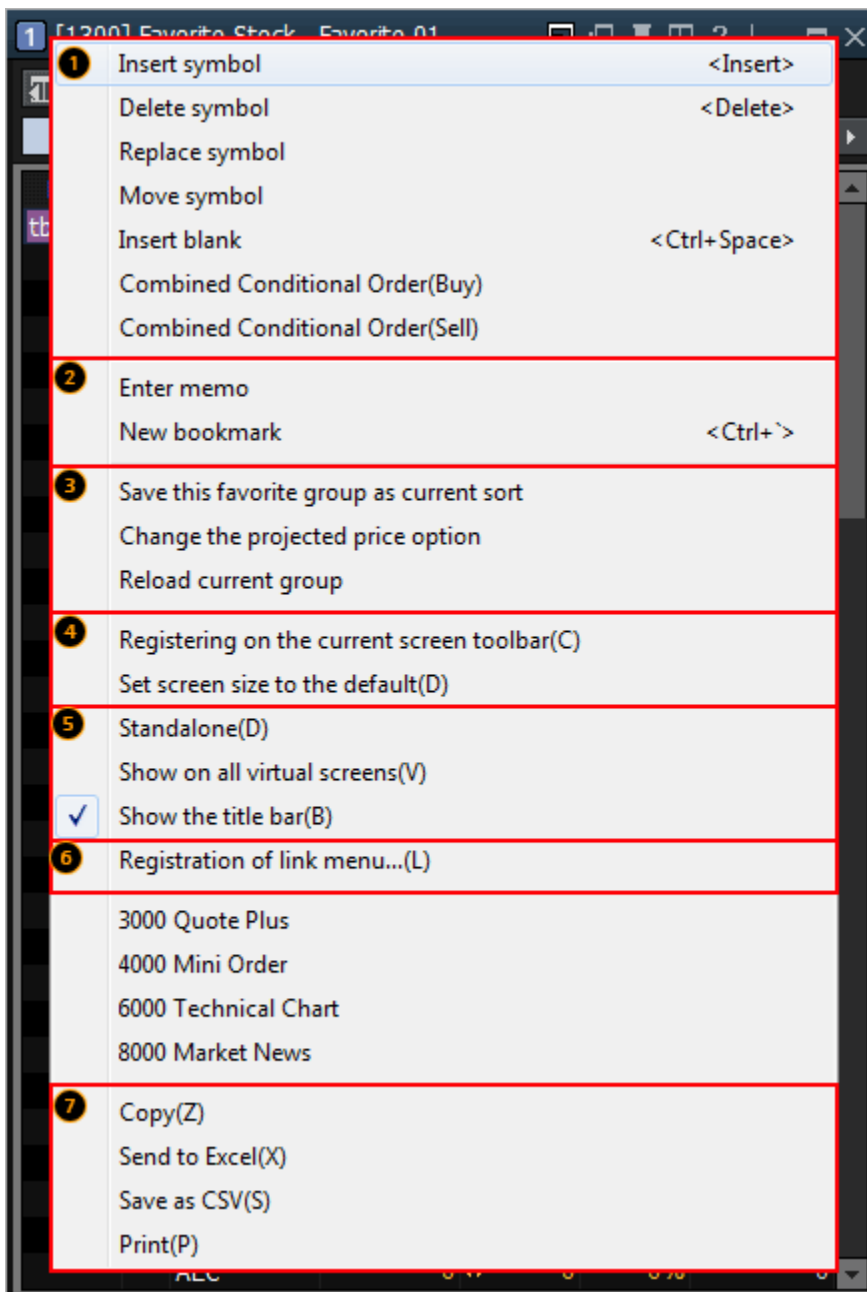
1 [1300] Favorite Stock - Favorite 01

1
Insert symbol <Insert>
Delete symbol <Delete>
Replace symbol
Move symbol
Insert blank <Ctrl+Space>
Combined Conditional Order(Buy)
Combined Conditional Order(Sell)

2
Enter memo
New bookmark <Ctrl+`>

3
Save this favorite group as current sort
Change the projected price option
Reload current group

4
Registering on the current screen toolbar(C)
Set screen size to the default(D)

5
Standalone(D)
Show on all virtual screens(V)
✓ Show the title bar(B)

6
Registration of link menu...(L)

3000 Quote Plus
4000 Mini Order
6000 Technical Chart
8000 Market News

7
Copy(Z)
Send to Excel(X)
Save as CSV(S)
Print(P)